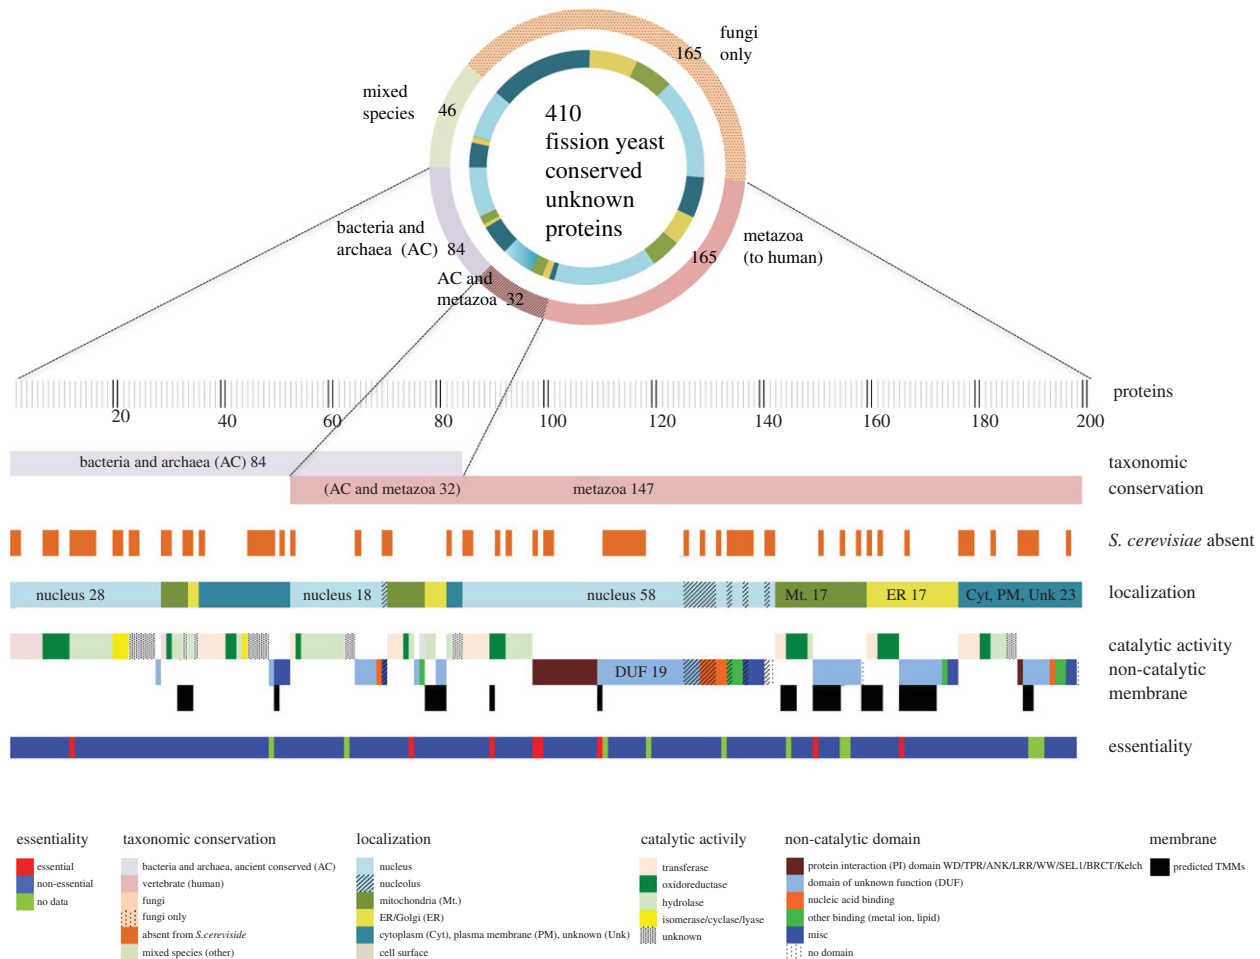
fungi only
165
mixed species
46
410 fission yeast conserved unknown proteins
bacteria and archaea (AC) 84
AC and metazoa 32
metazoa (to human)
165

20 40 60 80 100 120 140 160 180 200
proteins

bacteria and archaea (AC) 84
(AC and metazoa 32)
metazoa 147
taxonomic conservation

S. cerevisiae absent

nucleus 28
nucleus 18
nucleus 58
Mt. 17
ER 17
Cyt, PM, Unk 23
localization

catalytic activity
DUF 19
non-catalytic
membrane

essentiality

essentiality
essential
non-essential
no data

taxonomic conservation
bacteria and archaea, ancient conserved (AC)
vertebrate (human)
fungi
fungi only
absent from S.cereviside
mixed species (other)

localization
nucleus
nucleolus
mitochondria (Mt.)
ER/Golgi (ER)
cytoplasm (Cyt), plasma membrane (PM), unknown (Unk)
cell surface

catalytic activily
transferase
oxidoreductase
hydrolase
isomerase/cyclase/lyase
unknown

non-catalytic domain
protein interaction (PI) domain WD/TPR/ANK/LRR/WW/SEL1/BRCT/Kelch
domain of unknown function (DUF)
nucleic acid binding
other binding (metal ion, lipid)
misc
no domain

membrane
predicted TMMs